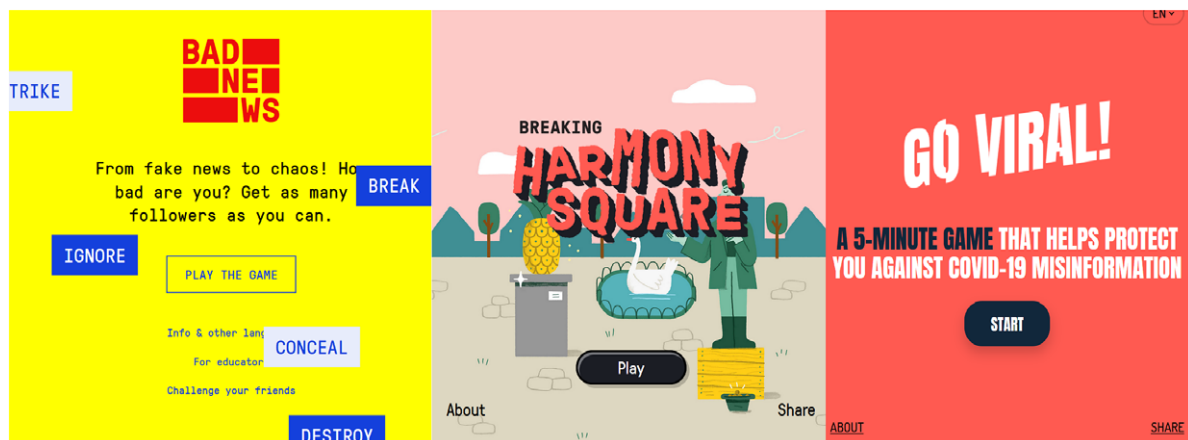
BAD NEWS

TRIKE

From fake news to chaos! How bad are you? Get as many followers as you can.

BREAK

IGNORE

PLAY THE GAME

Info & other lang

CONCEAL

For educator

Challenge your friends

DESTROY

BREAKING HARMONY SQUARE

Play

About

Share

EN

GO VIRAL!

A 5-MINUTE GAME THAT HELPS PROTECT YOU AGAINST COVID-19 MISINFORMATION

START

ABOUT

SHARE